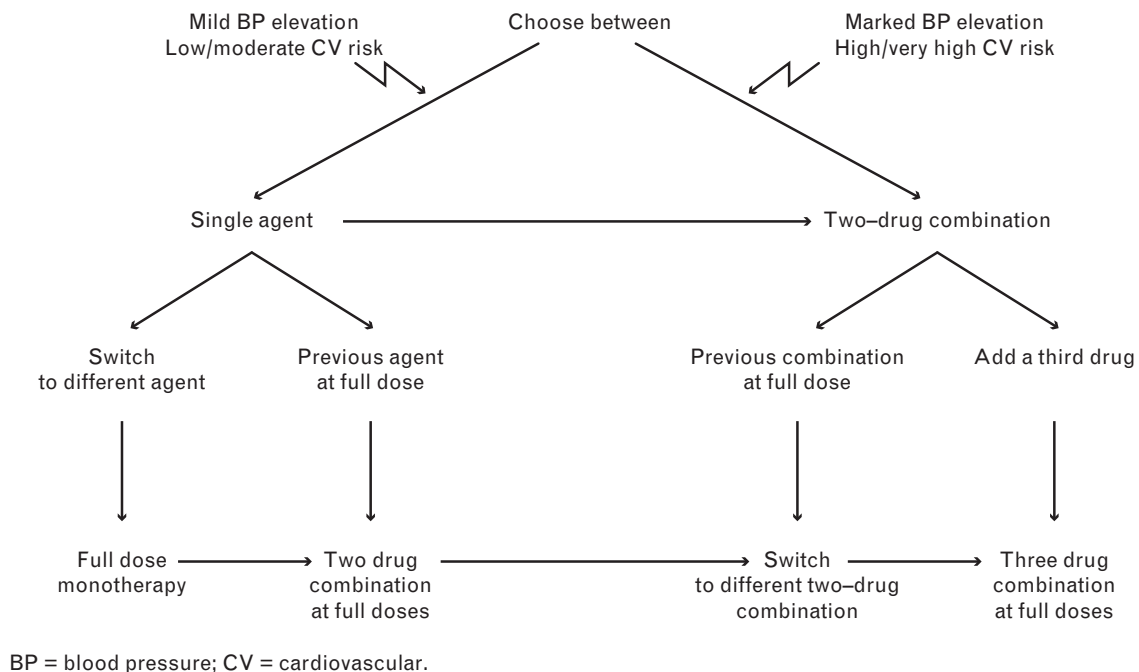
Mild BP elevation
Low/moderate CV risk

Choose between

Marked BP elevation
High/very high CV risk

Single agent

Two–drug combination

Switch
to different agent

Previous agent
at full dose

Previous combination
at full dose

Add a third drug

Full dose
monotherapy

Two drug
combination
at full doses

Switch
to different two–drug
combination

Three drug
combination
at full doses

BP = blood pressure; CV = cardiovascular.